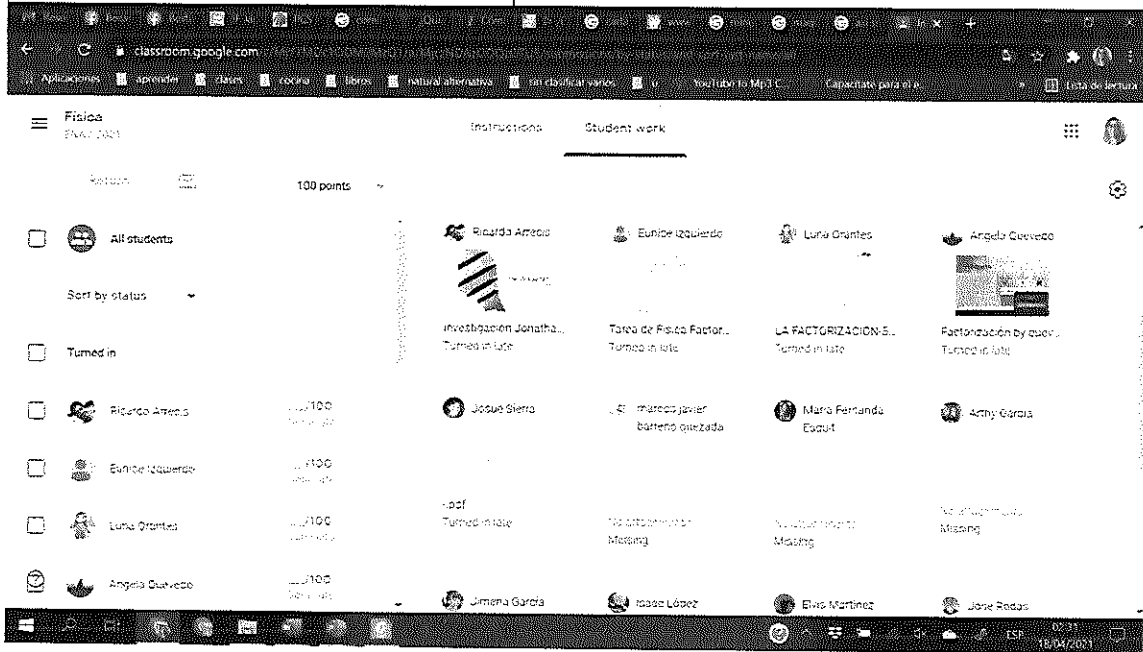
classroom.google.com

Aplicaciones aprender clases cocina libros natural alternativa sin clasificar varios YouTube to Mp3 C... Capacitate para el e... Lista de lectura

Fisica
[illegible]

Instructions Student work

Return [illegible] 100 points

All students

Sort by status

Turned in

Ricardo Arreola ___/100
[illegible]

Eunice Izquierdo ___/100
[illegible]

Luna Orantes ___/100
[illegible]

Angela Quevedo ___/100
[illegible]

Ricardo Arreola
Investigacion Jonatha...
Turned in late

Eunice Izquierdo
Tarea de Fisica Factor...
Turned in late

Luna Orantes
LA FACTORIZACION-5...
Turned in late

Angela Quevedo
Factorizacion by quev...
Turned in late

Josue Sierra
.pdf
Turned in late

marcos javier barreno quezada
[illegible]
Missing

Maria Fernanda Esquit
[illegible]
Missing

Anny Garcia
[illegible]
Missing

Jimena Garcia

Isaac López

Elvis Martinez

Jose Rodas

ESP 02:31 18/04/2021